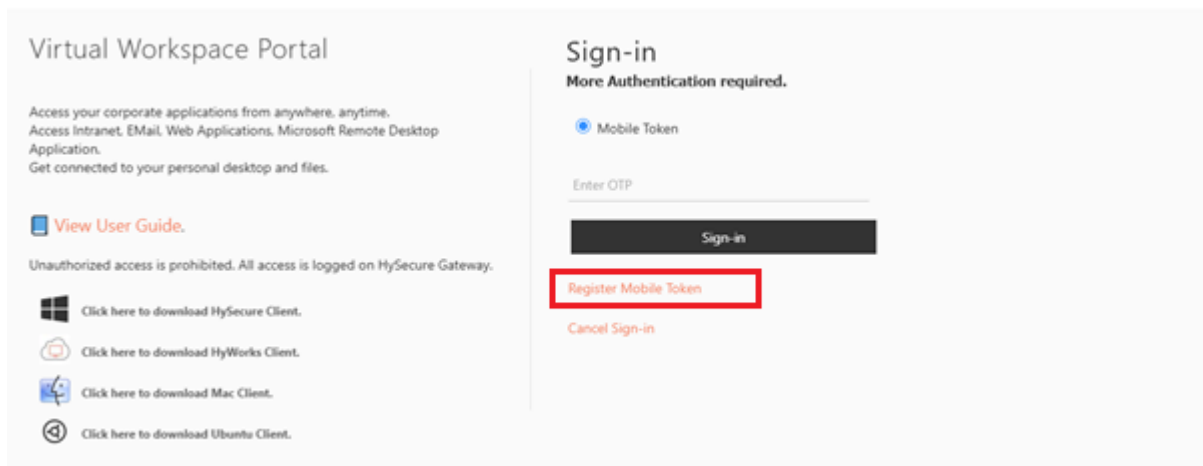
Virtual Workspace Portal

Access your corporate applications from anywhere, anytime.
Access Intranet, EMail, Web Applications, Microsoft Remote Desktop Application.
Get connected to your personal desktop and files.

View User Guide.

Unauthorized access is prohibited. All access is logged on HySecure Gateway.

Click here to download HySecure Client.

Click here to download HyWorks Client.

Click here to download Mac Client.

Click here to download Ubuntu Client.

Sign-in
More Authentication required.

Mobile Token

Enter OTP

Sign-in

Register Mobile Token

Cancel Sign-in